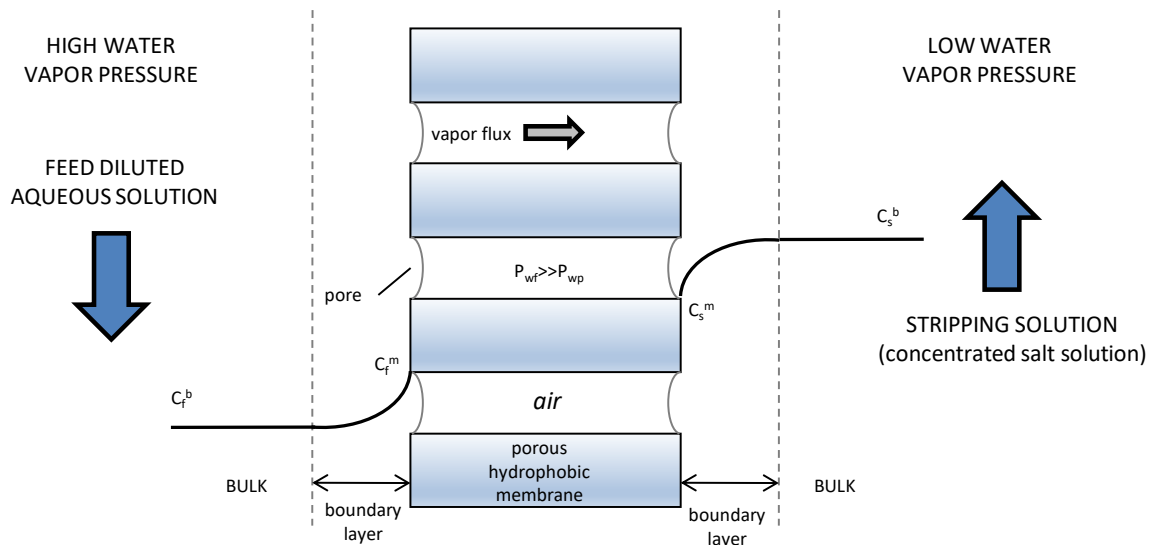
HIGH WATER VAPOR PRESSURE

LOW WATER VAPOR PRESSURE

vapor flux

FEED DILUTED AQUEOUS SOLUTION

$C_s^b$

$P_{wf}>>P_{wp}$

pore

$C_s^m$

STRIPPING SOLUTION (concentrated salt solution)

$C_f^m$

$C_f^b$

air

porous hydrophobic membrane

BULK

BULK

boundary layer

boundary layer